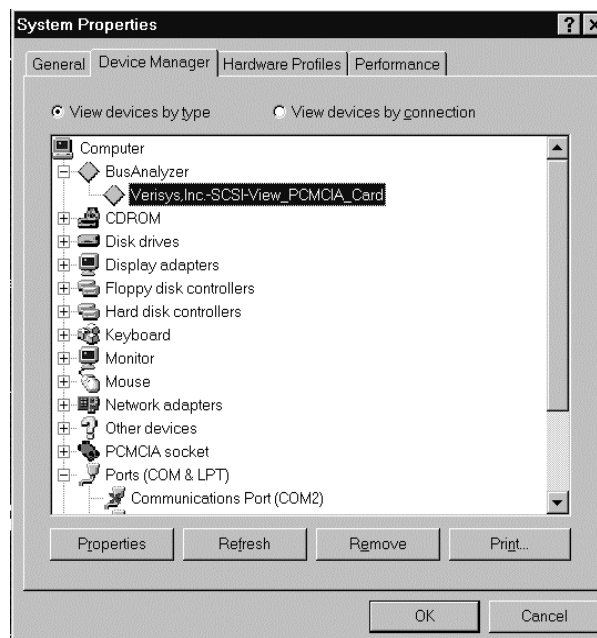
System Properties
?
General | Device Manager | Hardware Profiles | Performance

View devices by type
View devices by connection

Computer
BusAnalyzer
Verisys,Inc.-SCSI-View_PCMCIA_Card
CDROM
Disk drives
Display adapters
Floppy disk controllers
Hard disk controllers
Keyboard
Monitor
Mouse
Network adapters
Other devices
PCMCIA socket
Ports (COM & LPT)
Communications Port (COM2)

Properties
Refresh
Remove
Print...

OK
Cancel